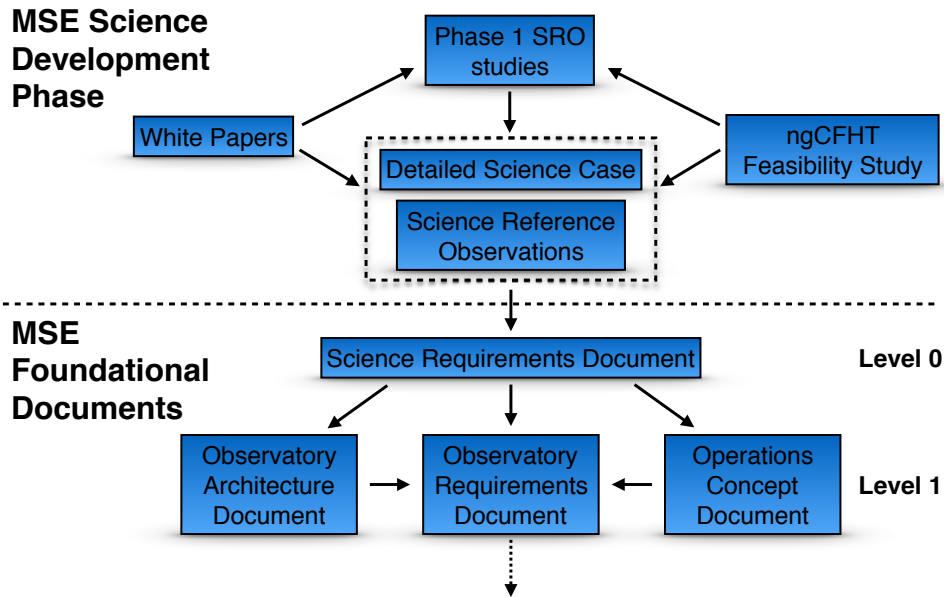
MSE Science Development Phase

Phase 1 SRO studies

White Papers

ngCFHT Feasibility Study

Detailed Science Case

Science Reference Observations

MSE Foundational Documents

Science Requirements Document

Level 0

Observatory Architecture Document

Observatory Requirements Document

Operations Concept Document

Level 1